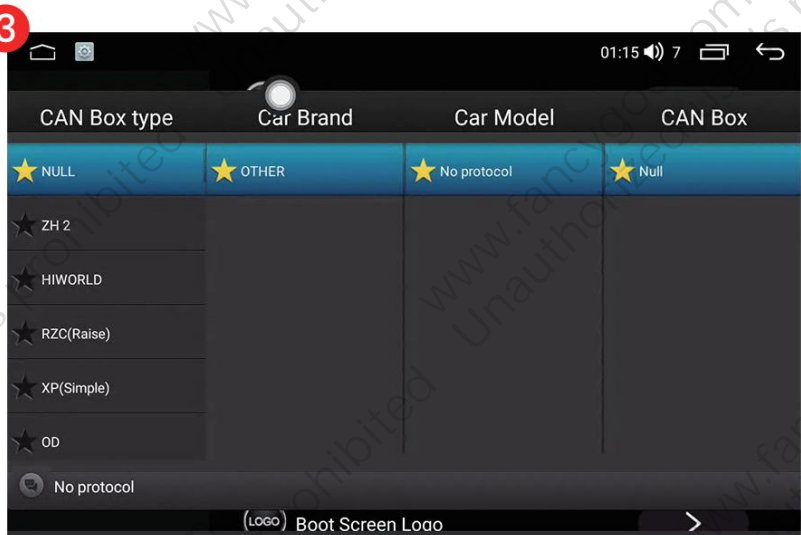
3

01:15 7

| CAN Box type | Car Brand | Car Model | CAN Box |
|---|---|---|---|
| NULL | OTHER | No protocol | Null |
| ZH 2 | | | |
| HIWORLD | | | |
| RZC(Raise) | | | |
| XP(Simple) | | | |
| OD | | | |

No protocol

(LOGO) Boot Screen Logo

www.fancygo.com
Unauthorized
prohibited